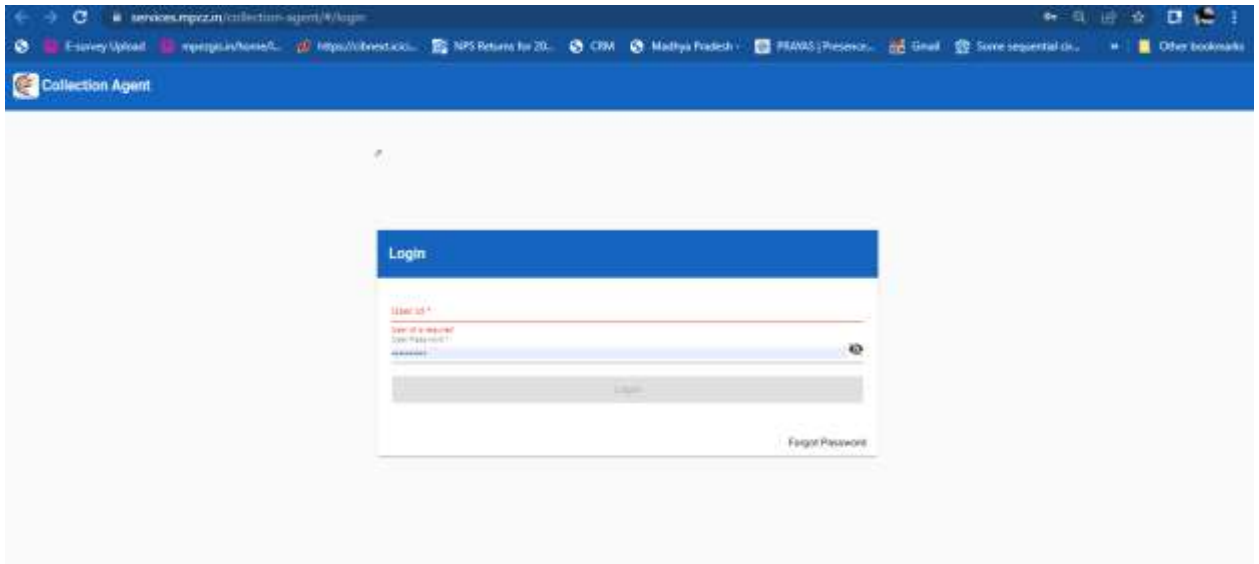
services.mpcz.in/collection-agent/#/login

E-survey Upload mpezgis.in/home/l... https://cibnext.icici... NPS Returns for 20... CRM Madhya Pradesh - PRAYAS | Presence... Gmail Some sequential ci... » Other bookmarks

Collection Agent

Login

User Id *

User id is required

User Password *

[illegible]

Login

Forgot Password